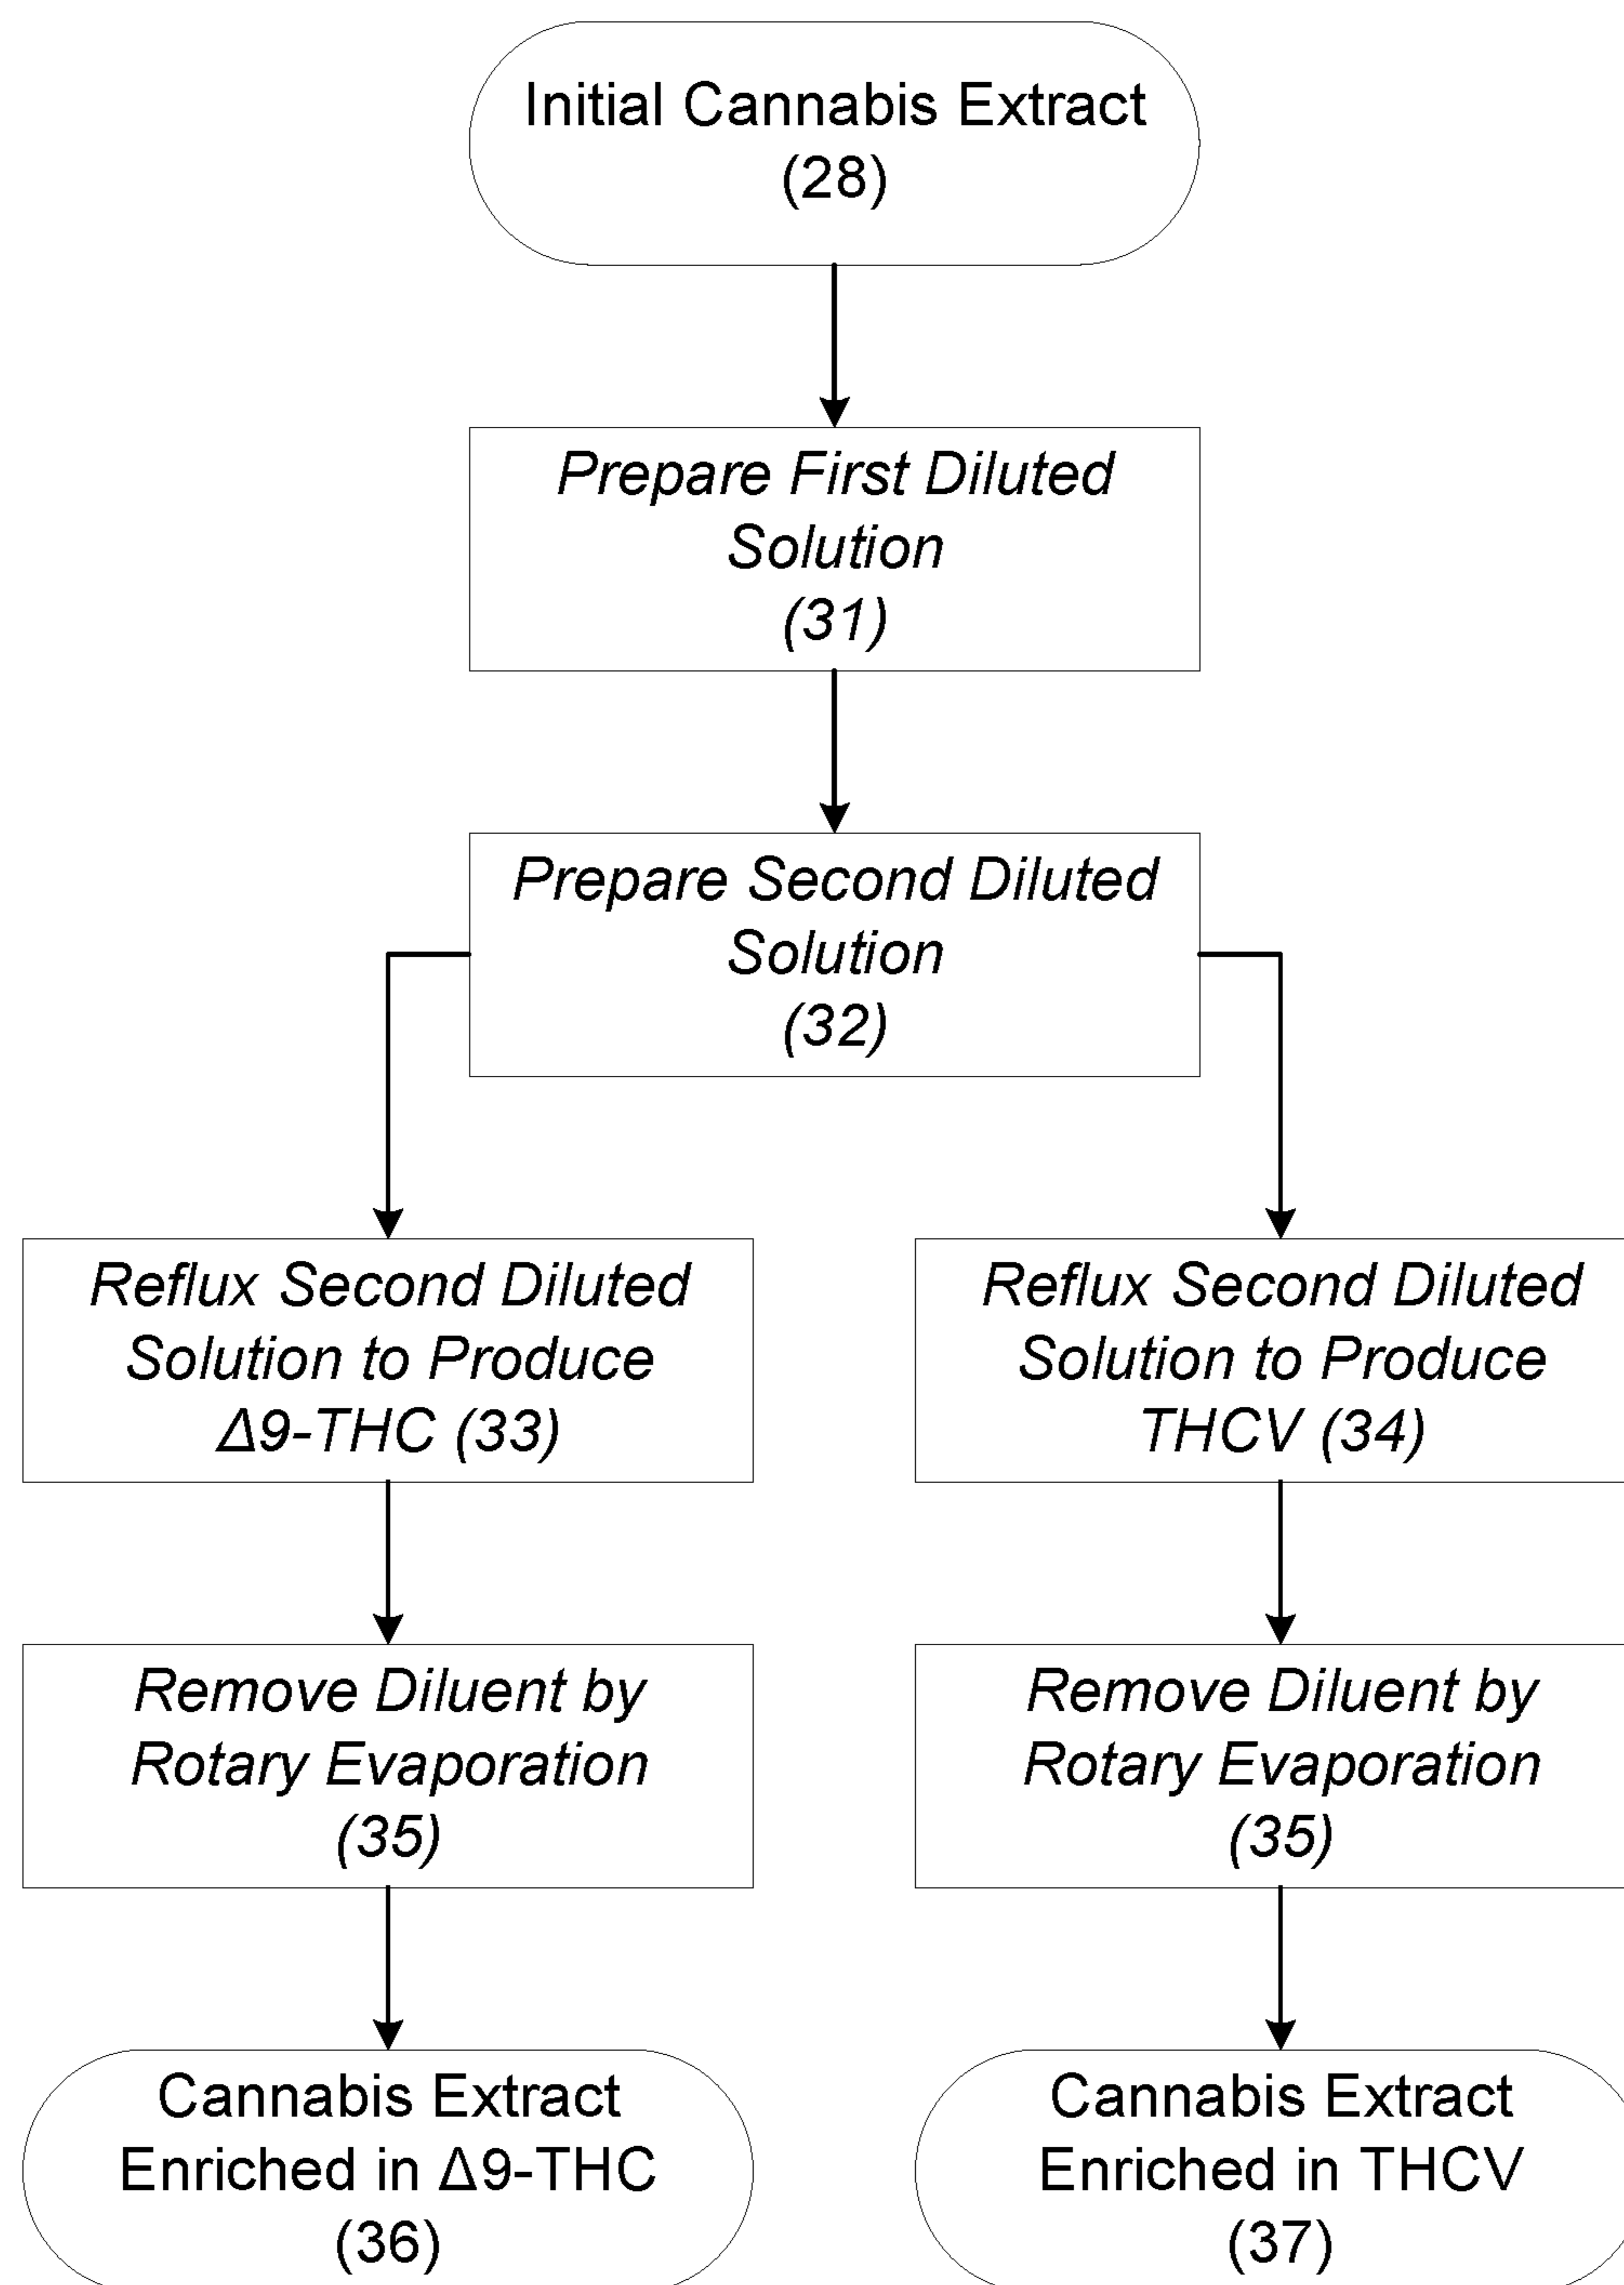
Initial Cannabis Extract
(28)

Prepare First Diluted Solution
(31)

Prepare Second Diluted Solution
(32)

Reflux Second Diluted Solution to Produce Δ9-THC (33)

Reflux Second Diluted Solution to Produce THCV (34)

Remove Diluent by Rotary Evaporation
(35)

Remove Diluent by Rotary Evaporation
(35)

Cannabis Extract Enriched in Δ9-THC
(36)

Cannabis Extract Enriched in THCV
(37)